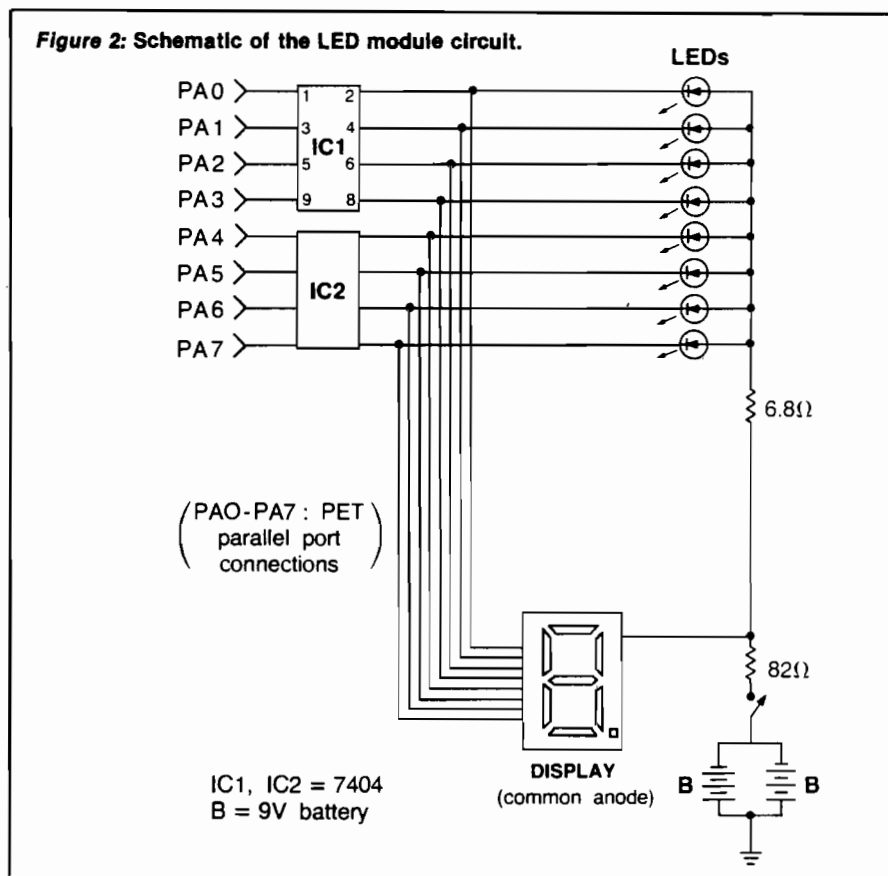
Figure 2: Schematic of the LED module circuit.

LEDs

PA0
PA1
PA2
PA3
PA4
PA5
PA6
PA7

1 2
3 4
IC1
5 6
9 8

IC2

6.8Ω

(PAO-PA7 : PET parallel port connections)

82Ω

DISPLAY
(common anode)

B
B

IC1, IC2 = 7404
B = 9V battery